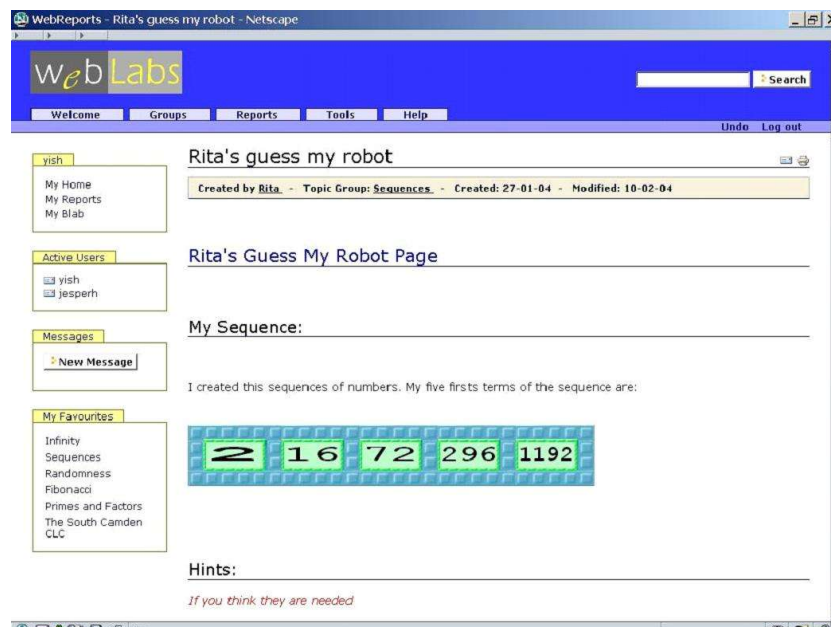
WebReports - Rita's guess my robot - Netscape

WebLabs

Search

Welcome Groups Reports Tools Help

Undo Log out

yish

My Home
My Reports
My Blab

Active Users

yish
jesperh

Messages

New Message

My Favourites

Infinity
Sequences
Randomness
Fibonacci
Primes and Factors
The South Camden CLC

Rita's guess my robot

Created by Rita - Topic Group: Sequences - Created: 27-01-04 - Modified: 10-02-04

Rita's Guess My Robot Page

My Sequence:

I created this sequences of numbers. My five firsts terms of the sequence are:

| 2 | 16 | 72 | 296 | 1192 |
|---|---|---|---|---|

Hints:

If you think they are needed